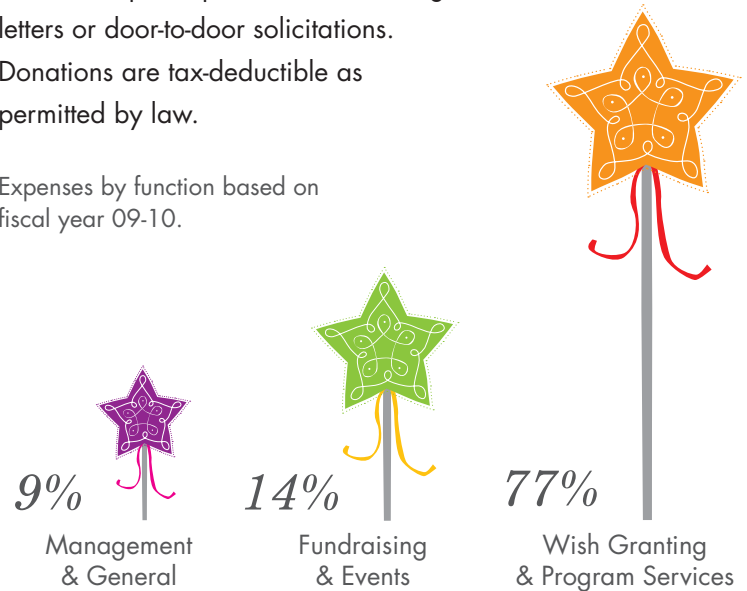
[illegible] letters or door-to-door solicitations. Donations are tax-deductible as permitted by law.

Expenses by function based on fiscal year 09-10.

9%
Management & General

14%
Fundraising & Events

77%
Wish Granting & Program Services